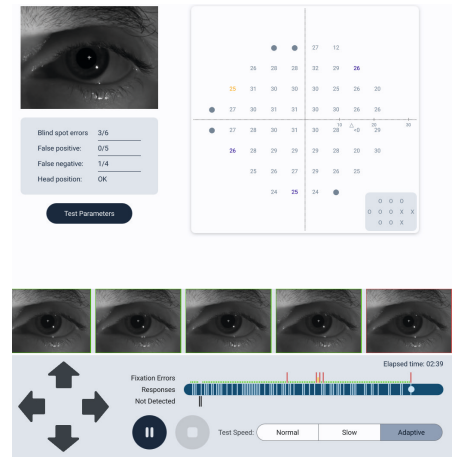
Blind spot errors 3/6
False positive: 0/5
False negative: 1/4
Head position: OK

Test Parameters

27 12
26 28 28 32 29 26
25 31 30 30 30 29 26 20
27 30 31 31 30 30 26 26
27 28 30 31 30 27 <0 29
26 28 29 29 29 28 20 30
25 26 27 29 26 25
24 25 24

10 20 30

O O O
O O O X X
O O X

Elapsed time: 02:39
Fixation Errors
Responses
Not Detected

Test Speed: Normal Slow Adaptive